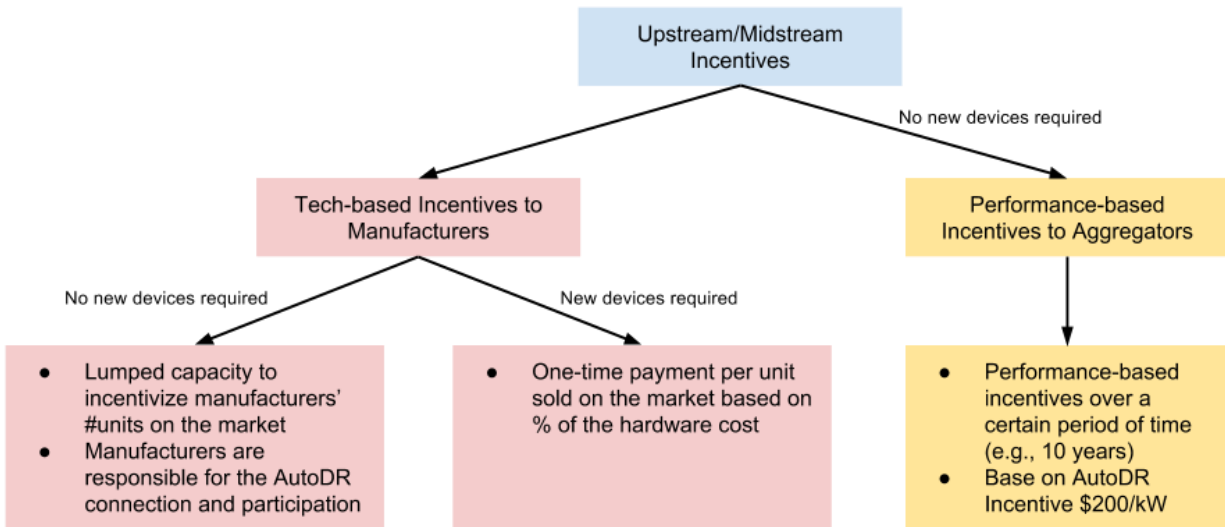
Upstream/Midstream Incentives

No new devices required

Tech-based Incentives to Manufacturers

Performance-based Incentives to Aggregators

No new devices required

New devices required

- Lumped capacity to incentivize manufacturers' #units on the market
- Manufacturers are responsible for the AutoDR connection and participation

- One-time payment per unit sold on the market based on % of the hardware cost

- Performance-based incentives over a certain period of time (e.g., 10 years)
- Base on AutoDR Incentive \$200/kW